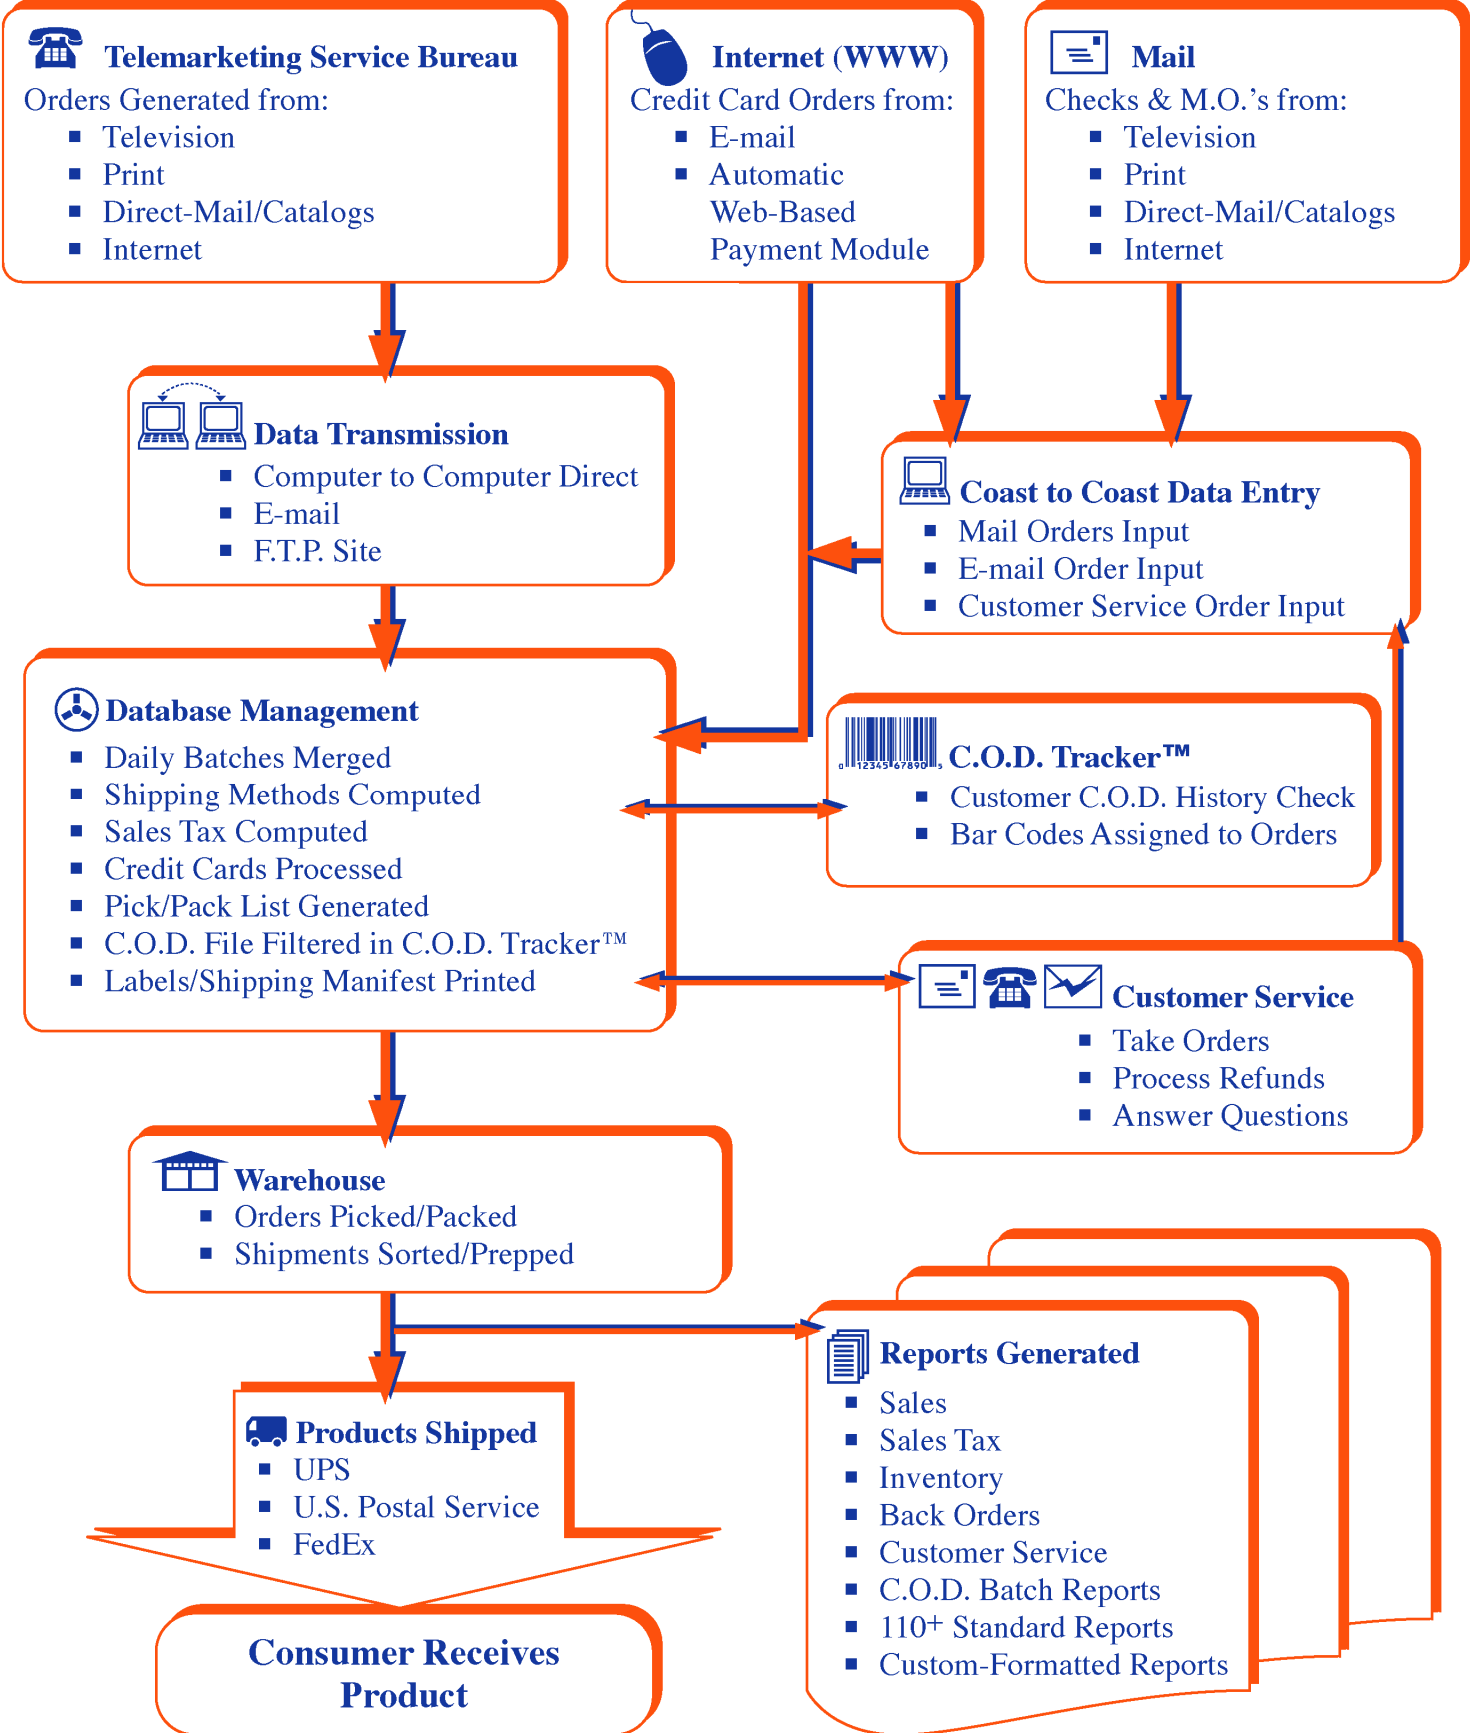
Telemarketing Service Bureau
Orders Generated from:
- Television
- Print
- Direct-Mail/Catalogs
- Internet

Internet (WWW)
Credit Card Orders from:
- E-mail
- Automatic Web-Based Payment Module

Mail
Checks & M.O.'s from:
- Television
- Print
- Direct-Mail/Catalogs
- Internet

Data Transmission
- Computer to Computer Direct
- E-mail
- F.T.P. Site

Coast to Coast Data Entry
- Mail Orders Input
- E-mail Order Input
- Customer Service Order Input

Database Management
- Daily Batches Merged
- Shipping Methods Computed
- Sales Tax Computed
- Credit Cards Processed
- Pick/Pack List Generated
- C.O.D. File Filtered in C.O.D. Tracker™
- Labels/Shipping Manifest Printed

12345 67890

C.O.D. Tracker™
- Customer C.O.D. History Check
- Bar Codes Assigned to Orders

Customer Service
- Take Orders
- Process Refunds
- Answer Questions

Warehouse
- Orders Picked/Packed
- Shipments Sorted/Prepped

Products Shipped
- UPS
- U.S. Postal Service
- FedEx

Consumer Receives Product

Reports Generated
- Sales
- Sales Tax
- Inventory
- Back Orders
- Customer Service
- C.O.D. Batch Reports
- 110+ Standard Reports
- Custom-Formatted Reports